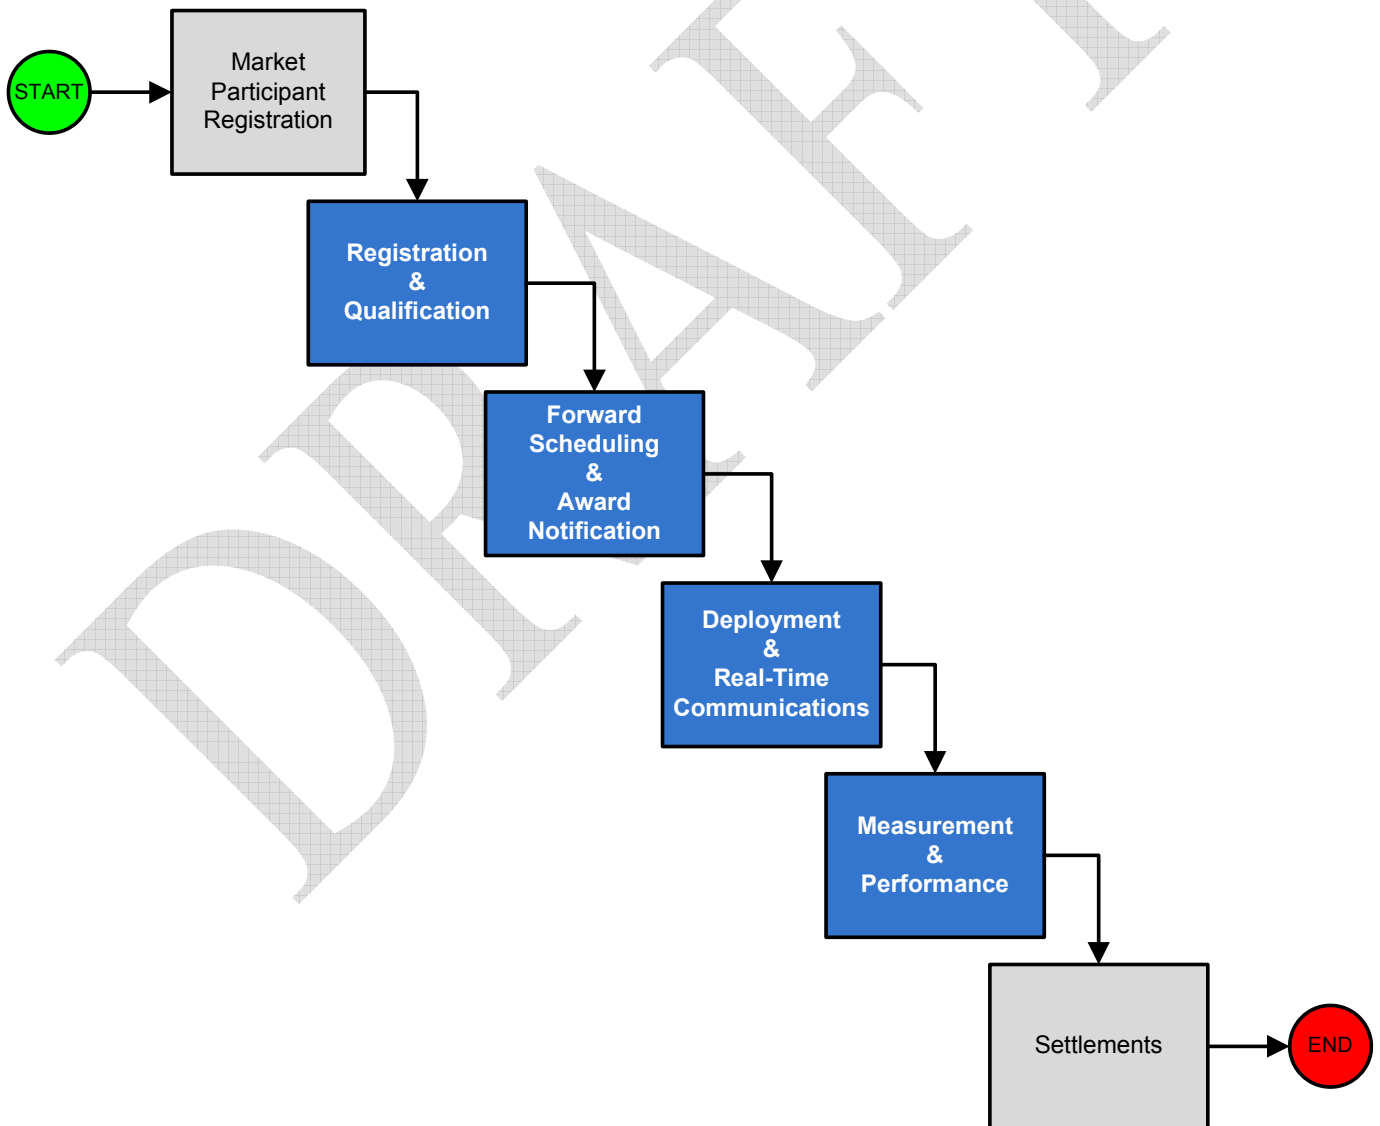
START

Market Participant Registration

Registration & Qualification

Forward Scheduling & Award Notification

Deployment & Real-Time Communications

Measurement & Performance

Settlements

END

DRAFT